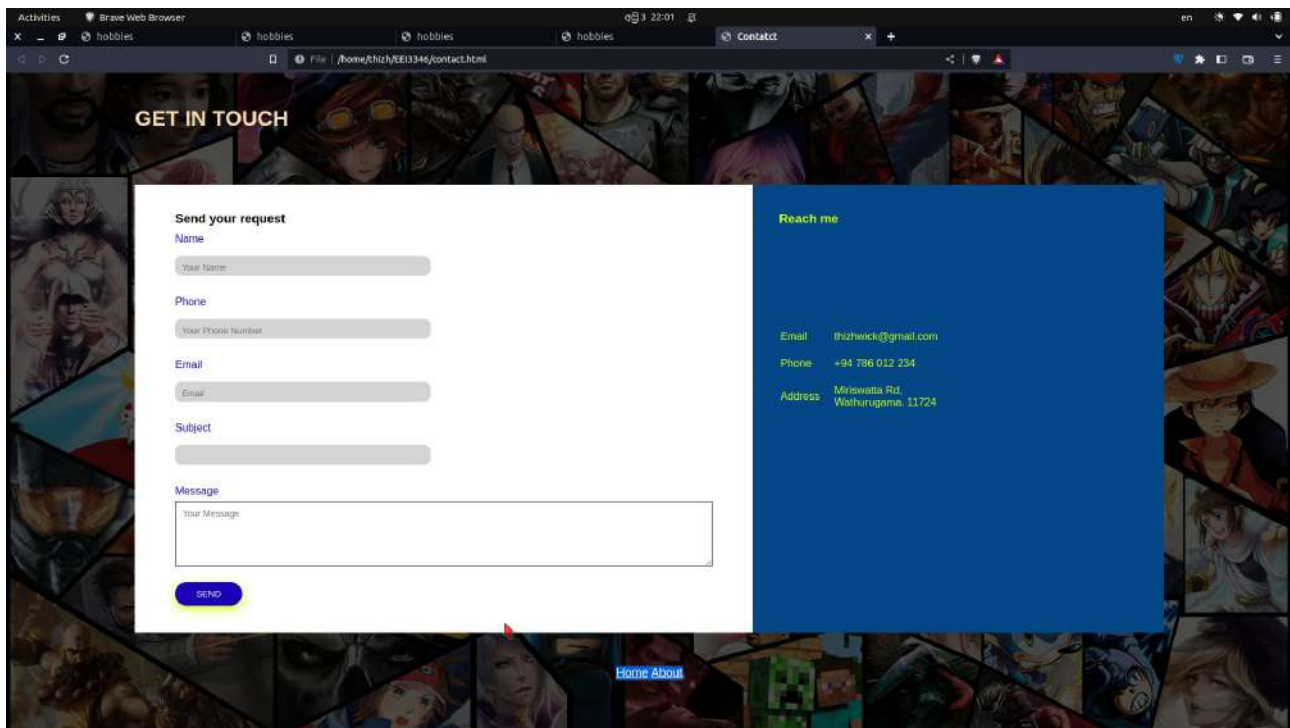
Activities Brave Web Browser ශ්‍රී 3 22:01 en

hobbies hobbies hobbies hobbies Contatct

File | /home/thizh/EEI3346/contact.html

GET IN TOUCH

Send your request

Name

Your Name

Phone

Your Phone Number

Email

Email

Subject

Message

Your Message

SEND

Reach me

Email thizhwick@gmail.com

Phone +94 786 012 234

Address Miriswatta Rd, Wathurugama. 11724

Home About